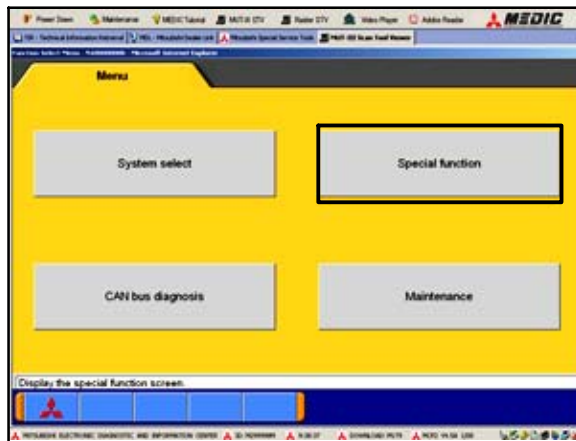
Power Down Maintenance MEDIC Tutorial MUT-III STV Radar STV Video Player Adobe Reader MEDIC

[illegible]

Menu

System select

Special function

CAN bus diagnosis

Maintenance

Display the special function screen.

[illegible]